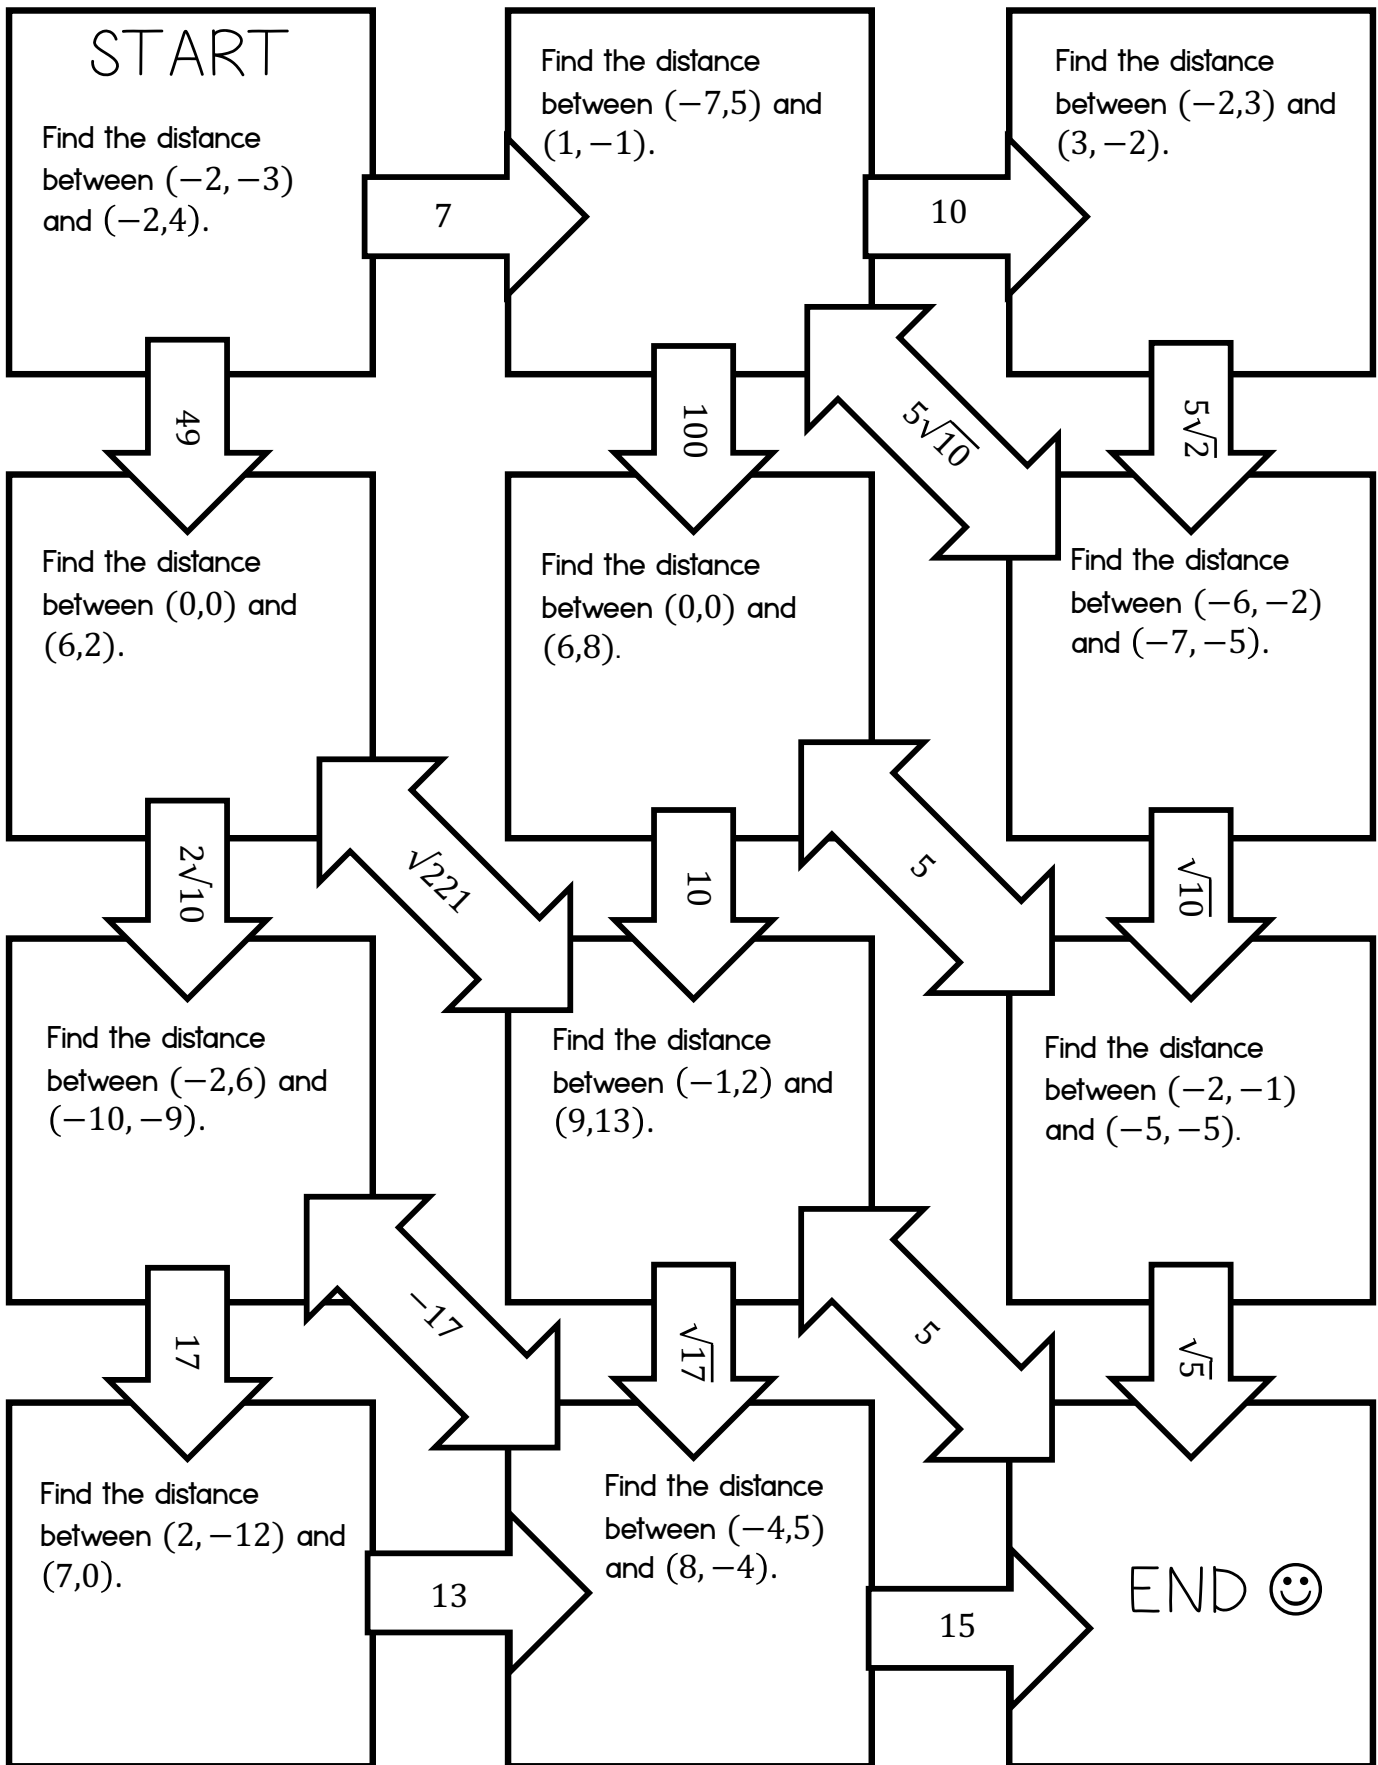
START

Find the distance between $(-2,-3)$ and $(-2,4)$.

7

Find the distance between $(-7,5)$ and $(1,-1)$.

10

Find the distance between $(-2,3)$ and $(3,-2)$.

49

100

$5\sqrt{10}$

$5\sqrt{2}$

Find the distance between $(0,0)$ and $(6,2)$.

Find the distance between $(0,0)$ and $(6,8)$.

Find the distance between $(-6,-2)$ and $(-7,-5)$.

$2\sqrt{10}$

$\sqrt{221}$

10

5

$\sqrt{10}$

Find the distance between $(-2,6)$ and $(-10,-9)$.

Find the distance between $(-1,2)$ and $(9,13)$.

Find the distance between $(-2,-1)$ and $(-5,-5)$.

17

$-17$

$\sqrt{17}$

5

$\sqrt{5}$

Find the distance between $(2,-12)$ and $(7,0)$.

13

Find the distance between $(-4,5)$ and $(8,-4)$.

15

END ☺